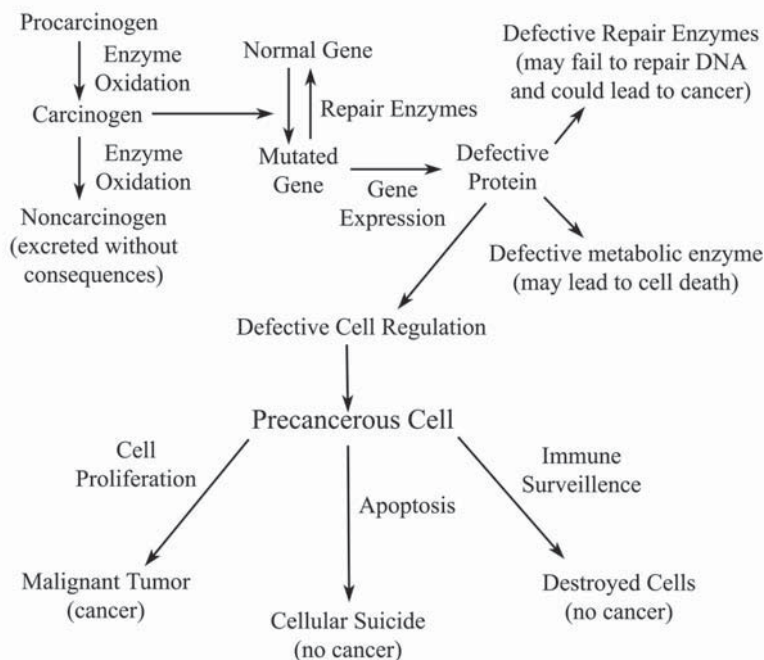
Procarcinogen
Enzyme Oxidation
Carcinogen
Enzyme Oxidation
Noncarcinogen (excreted without consequences)

Normal Gene
Repair Enzymes
Mutated Gene
Gene Expression
Defective Protein

Defective Repair Enzymes (may fail to repair DNA and could lead to cancer)
Defective metabolic enzyme (may lead to cell death)

Defective Cell Regulation

Precancerous Cell

Cell Proliferation
Apoptosis
Immune Surveillence

Malignant Tumor (cancer)
Cellular Suicide (no cancer)
Destroyed Cells (no cancer)